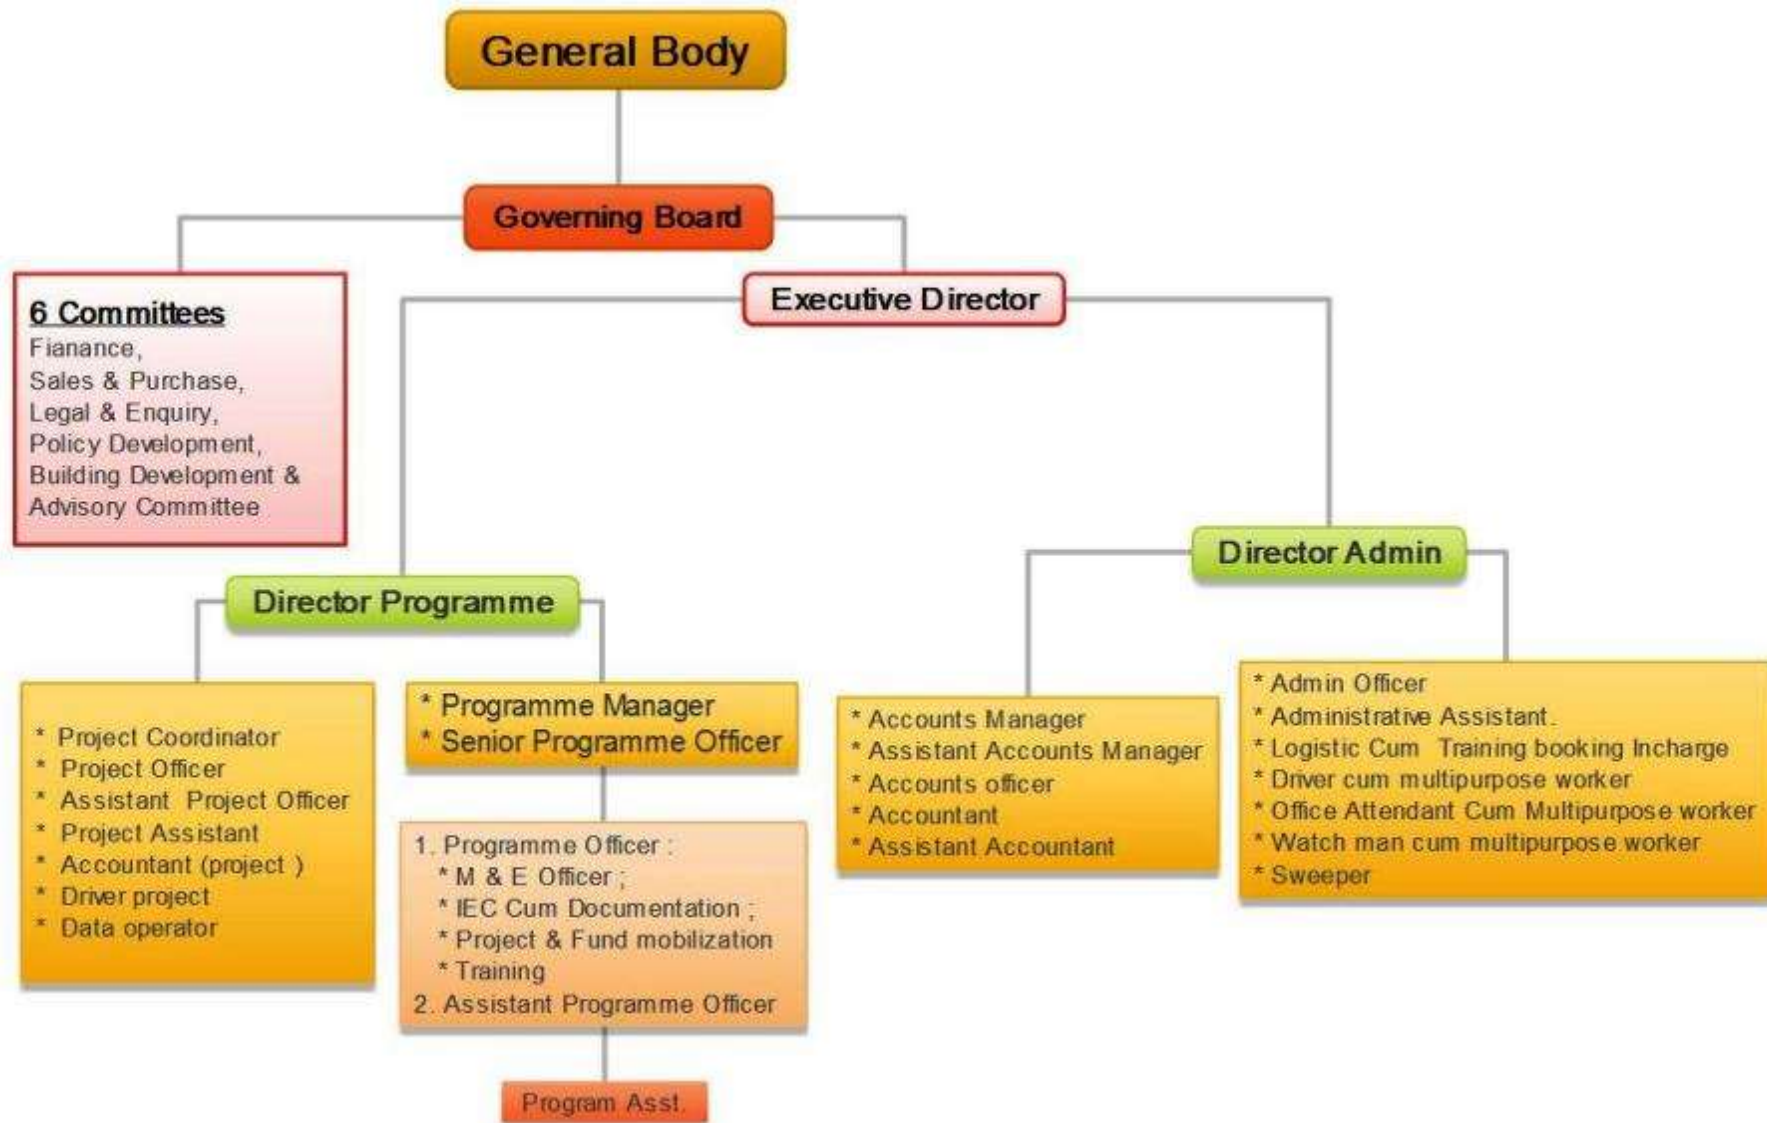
General Body

Governing Board

6 Committees
Fianance,
Sales & Purchase,
Legal & Enquiry,
Policy Development,
Building Development &
Advisory Committee

Executive Director

Director Programme

* Project Coordinator
* Project Officer
* Assistant Project Officer
* Project Assistant
* Accountant (project )
* Driver project
* Data operator

* Programme Manager
* Senior Programme Officer

1. Programme Officer :
* M & E Officer ;
* IEC Cum Documentation ;
* Project & Fund mobilization
* Training
2. Assistant Programme Officer

Program Asst.

Director Admin

* Accounts Manager
* Assistant Accounts Manager
* Accounts officer
* Accountant
* Assistant Accountant

* Admin Officer
* Administrative Assistant.
* Logistic Cum Training booking Incharge
* Driver cum multipurpose worker
* Office Attendant Cum Multipurpose worker
* Watch man cum multipurpose worker
* Sweeper